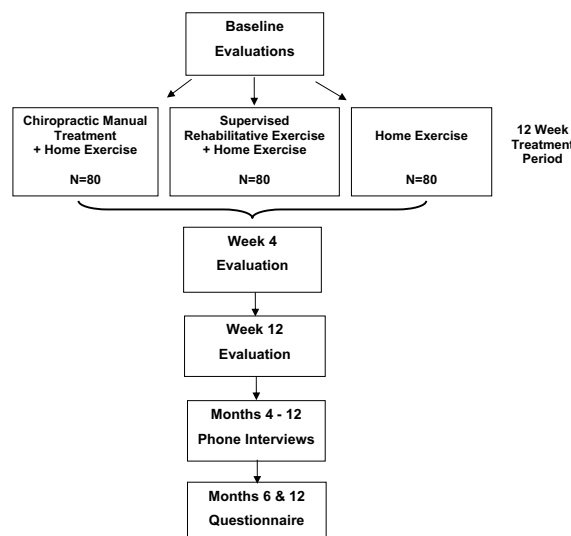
Baseline Evaluations

Chiropractic Manual Treatment + Home Exercise

N=80

Supervised Rehabilitative Exercise + Home Exercise

N=80

Home Exercise

N=80

12 Week Treatment Period

Week 4 Evaluation

Week 12 Evaluation

Months 4 - 12 Phone Interviews

Months 6 & 12 Questionnaire